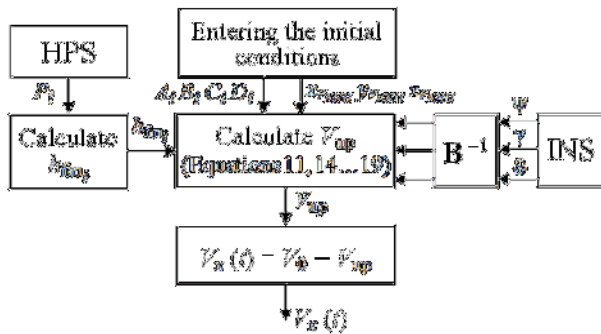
HPS

Entering the initial conditions

$P_i$

$A_i, B_i, C_i, D_i$

$\nu_{Hmax}, \nu_{Hmax}, \nu_{Hmax}$

Calculate $h_{tin_i}$

$h_{tin_i}$

Calculate $V_{up}$ (Equations 11, 14...19)

$\mathbf{B}^{-1}$

INS

$\psi$

$\gamma$

$\vartheta$

$V_{up}$

$V_x(t) = V_x - V_{up}$

$V_x(t)$